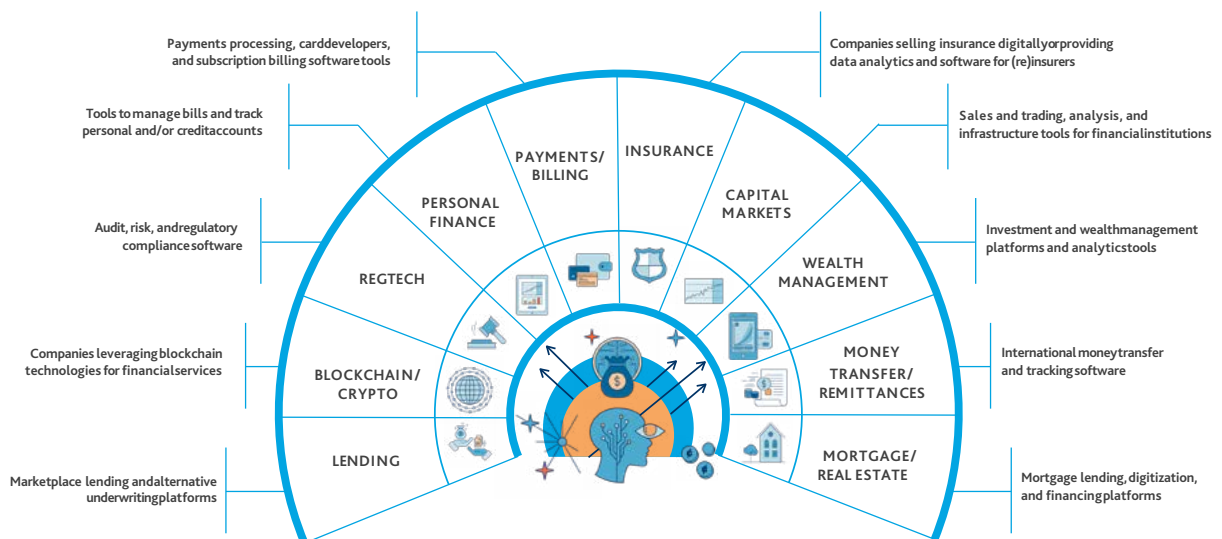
Payments processing, carddevelopers, and subscription billing softwaretools

Companies selling insurance digitallyorproviding data analytics and software for (re)insurers

Tools to manage bills and track personal and/or creditaccounts

Sales and trading, analysis, and infrastructure tools for financialinstitutions

PAYMENTS/ BILLING

INSURANCE

PERSONAL FINANCE

CAPITAL MARKETS

Audit, risk, andregulatory compliancesoftware

Investment and wealthmanagement platforms and analyticstools

REGTECH

WEALTH MANAGEMENT

Companies leveragingblockchain technologies for financialservices

MONEY TRANSFER/ REMITTANCES

International moneytransfer and trackingsoftware

BLOCKCHAIN/ CRYPTO

LENDING

MORTGAGE/ REAL ESTATE

Marketplace lending andalternative underwritingplatforms

Mortgage lending, digitization, and financingplatforms